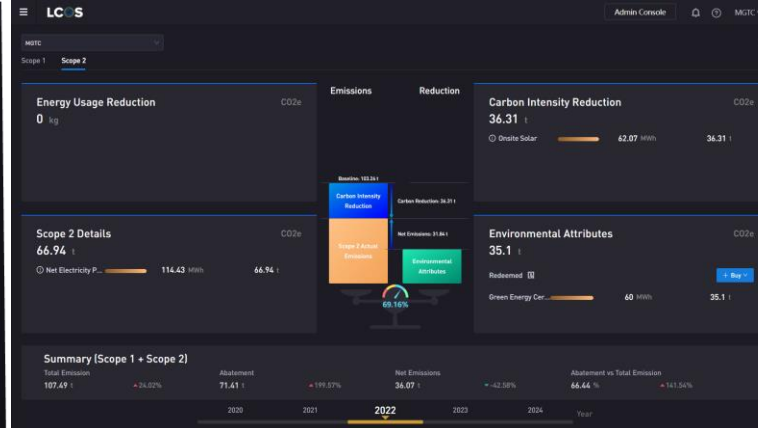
LCOS

Admin Console

MGTC

MGTC

Scope 1

Scope 2

Energy Usage Reduction

CO2e

0 kg

Emissions

Reduction

Carbon Intensity Reduction

CO2e

36.31 t

Onsite Solar

62.07 MWh

36.31 t

Baseline: 103.24 t

Carbon Intensity Reduction

Carbon Reduction: 36.31 t

Net Emissions: 31.84 t

Scope 2 Actual Emissions

Environmental Attributes

69.16%

Scope 2 Details

CO2e

66.94 t

Net Electricity P...

114.43 MWh

66.94 t

Environmental Attributes

CO2e

35.1 t

Redeemed

+ Buy

Green Energy Cer...

60 MWh

35.1 t

Summary (Scope 1 + Scope 2)

Total Emission

107.49 t

24.02%

Abatement

71.41 t

199.57%

Net Emissions

36.07 t

-42.58%

Abatement vs Total Emission

66.44 %

141.54%

2020

2021

2022

2023

2024

Year